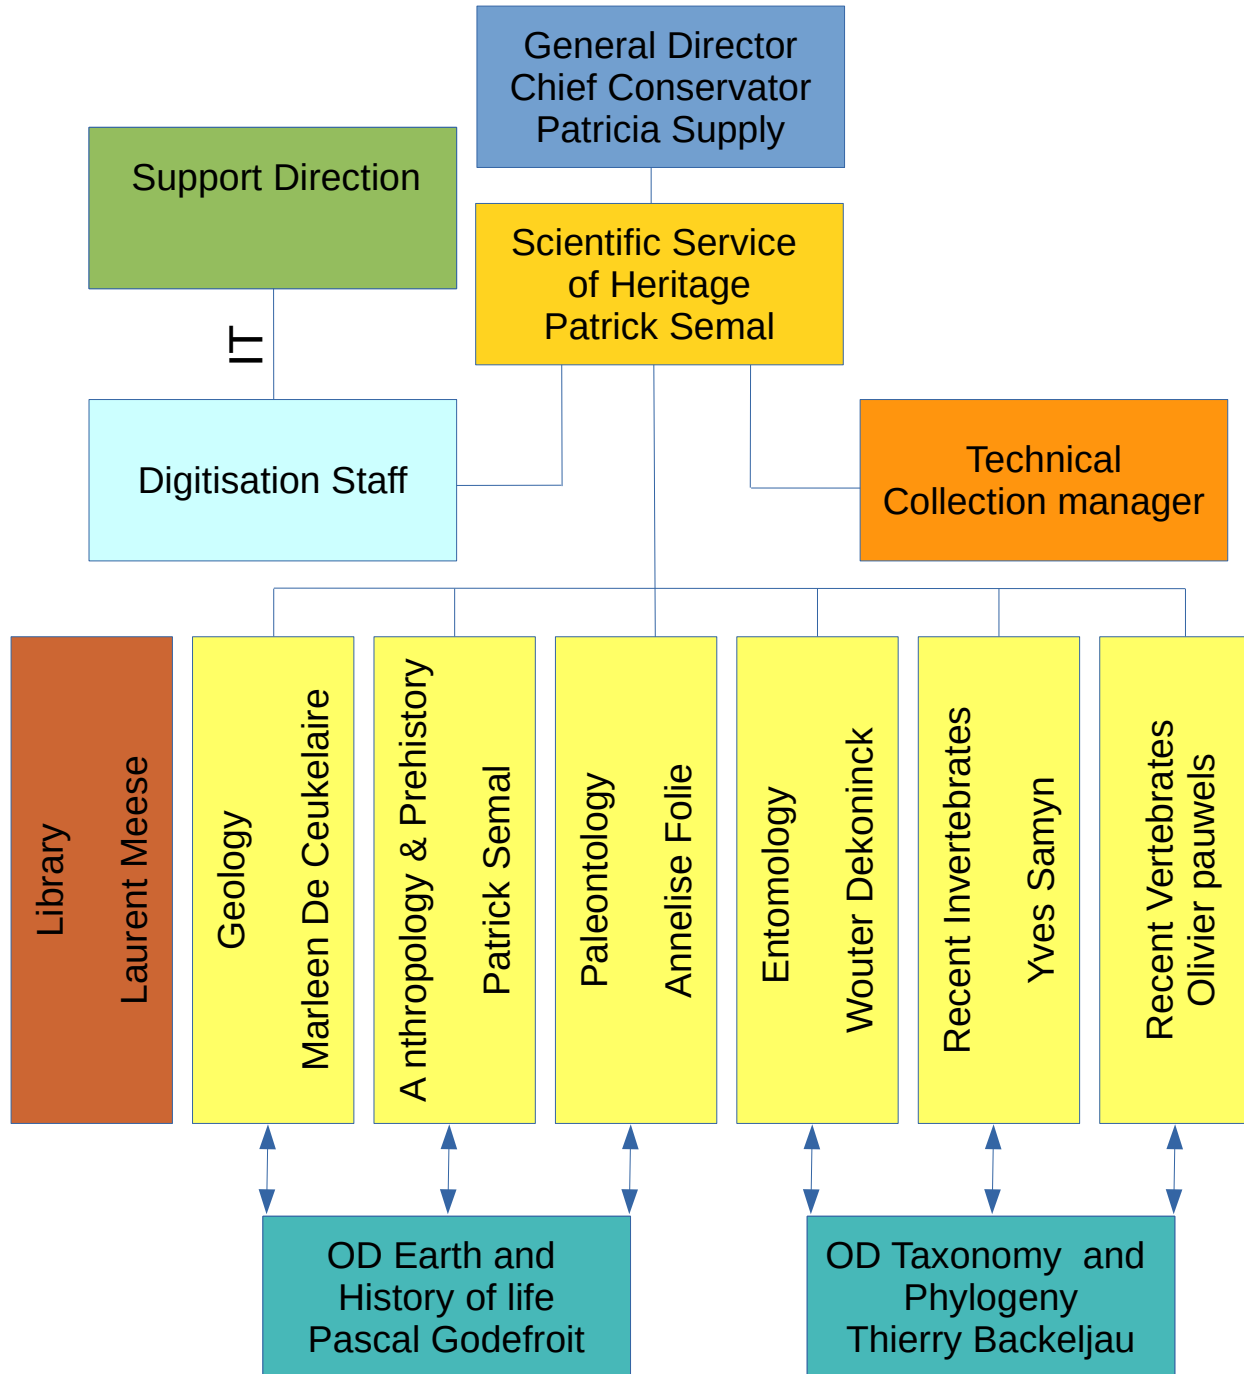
General Director
Chief Conservator
Patricia Supply

Support Direction

Scientific Service
of Heritage
Patrick Semal

IT

Digitisation Staff

Technical
Collection manager

Library
Laurent Meese

Geology
Marleen De Ceukelaire

A nthropology & Prehistory
Patrick Semal

Paleontology
Annelise Folie

Entomology
Wouter Dekoninck

Recent Invertebrates
Yves Samyn

Recent Vertebrates
Olivier pauwels

OD Earth and
History of life
Pascal Godefroit

OD Taxonomy and
Phylogeny
Thierry Backeljau